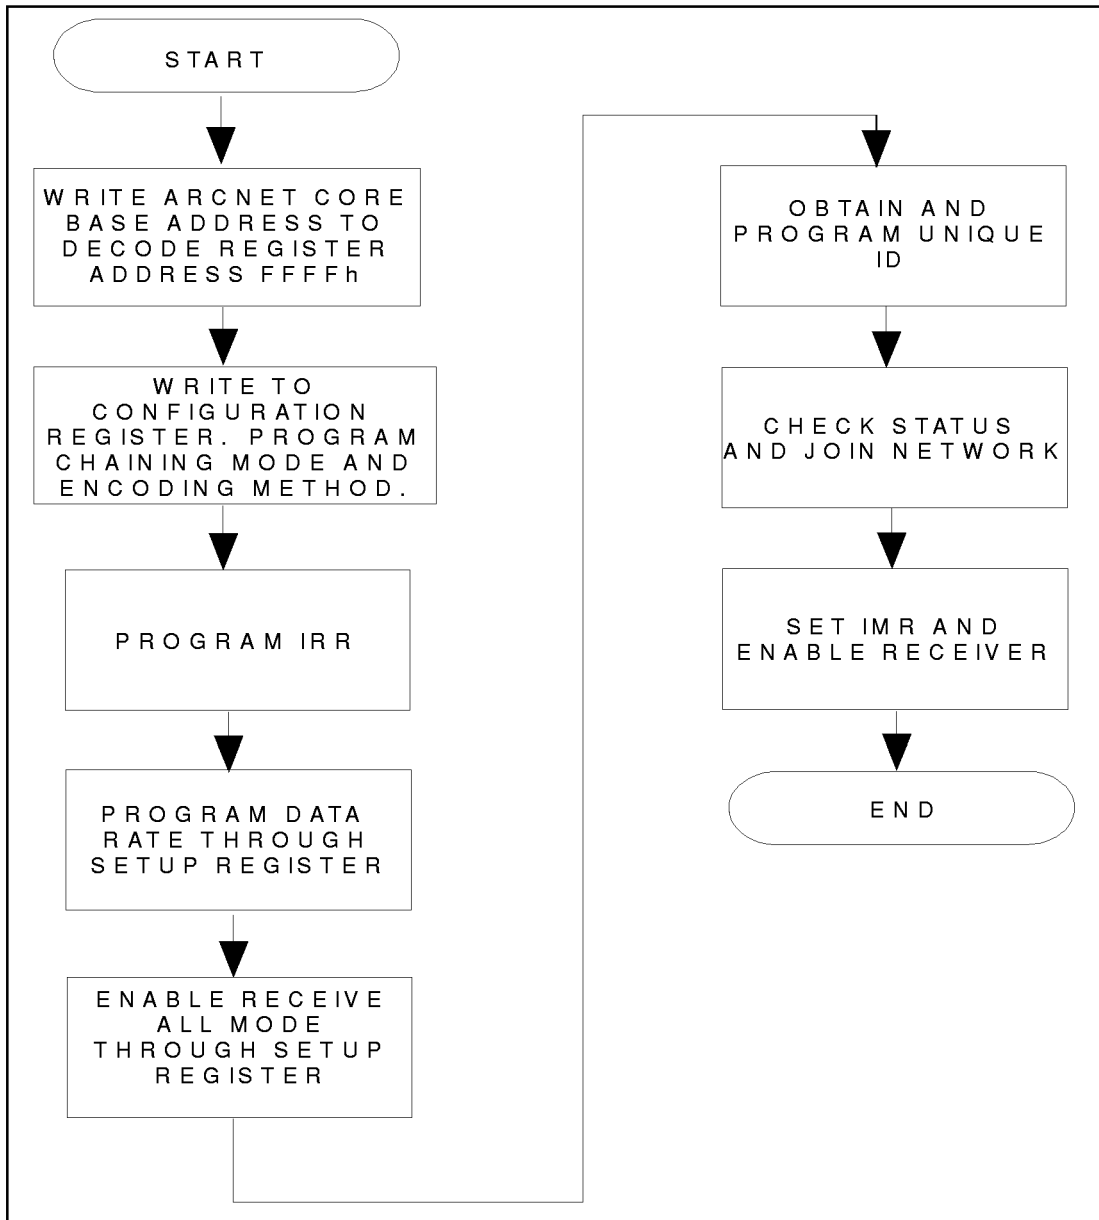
START

WRITE ARCNET CORE BASE ADDRESS TO DECODE REGISTER ADDRESS FFFFh

WRITE TO CONFIGURATION REGISTER. PROGRAM CHAINING MODE AND ENCODING METHOD.

PROGRAM IRR

PROGRAM DATA RATE THROUGH SETUP REGISTER

ENABLE RECEIVE ALL MODE THROUGH SETUP REGISTER

OBTAIN AND PROGRAM UNIQUE ID

CHECK STATUS AND JOIN NETWORK

SET IMR AND ENABLE RECEIVER

END